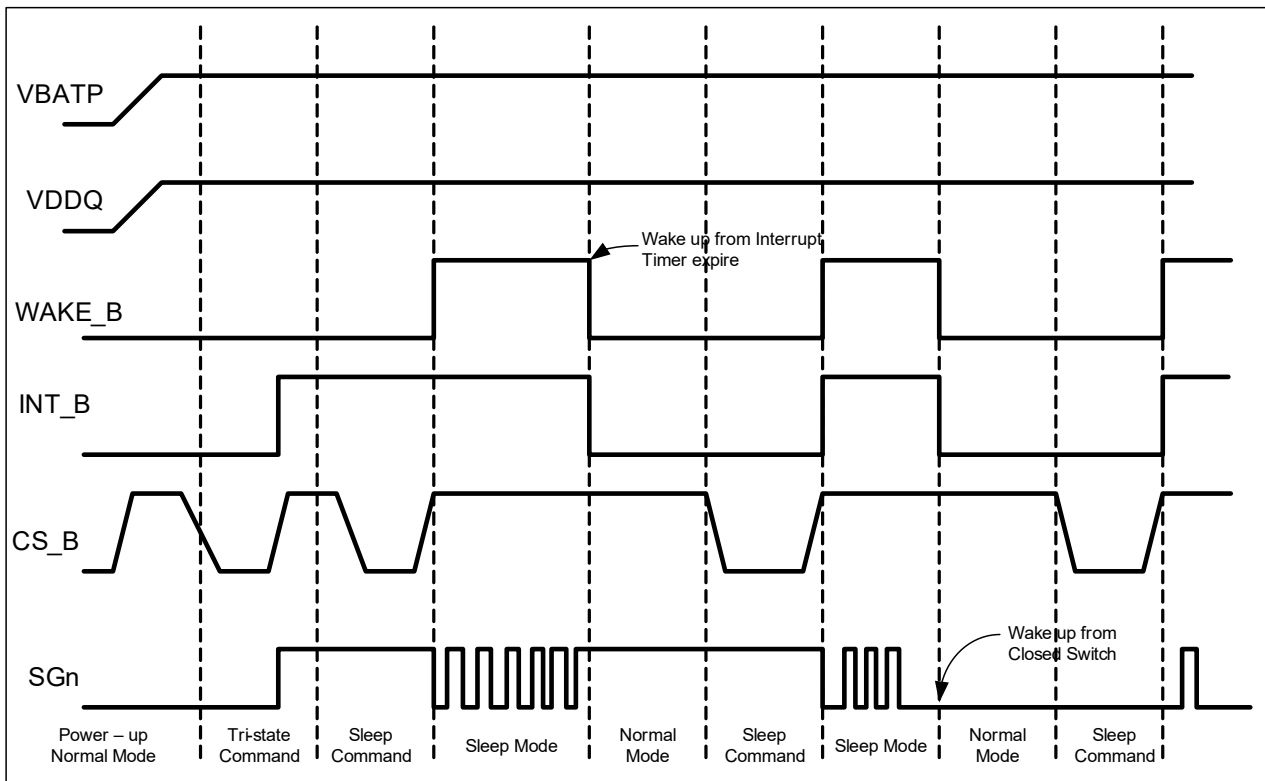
VBATP

VDDQ

Wake up from Interrupt Timer expire

WAKE_B

INT_B

CS_B

Wake up from Closed Switch

SGn

Power – up Normal Mode

Tri-state Command

Sleep Command

Sleep Mode

Normal Mode

Sleep Command

Sleep Mode

Normal Mode

Sleep Command